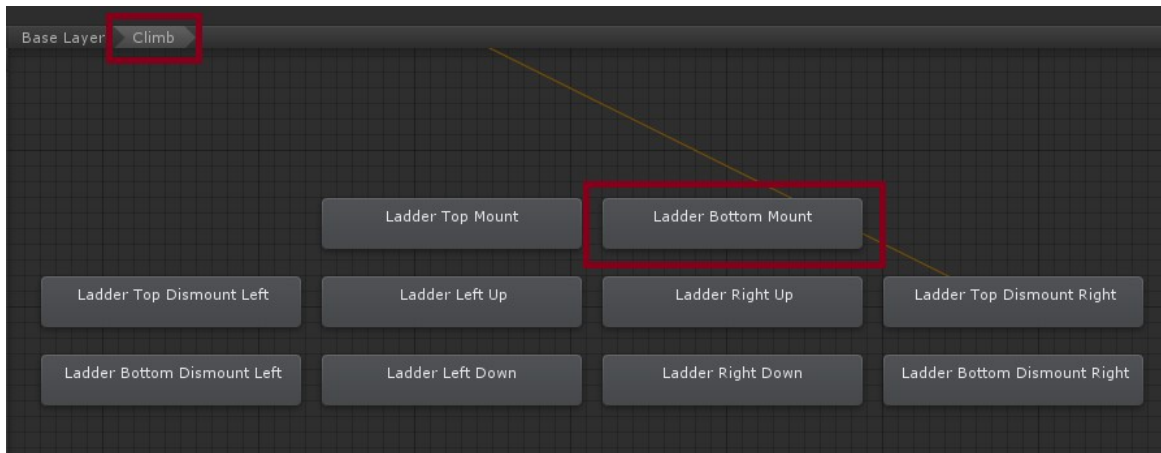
Base Layer Climb

Ladder Top Mount
Ladder Bottom Mount

Ladder Top Dismount Left
Ladder Left Up
Ladder Right Up
Ladder Top Dismount Right

Ladder Bottom Dismount Left
Ladder Left Down
Ladder Right Down
Ladder Bottom Dismount Right